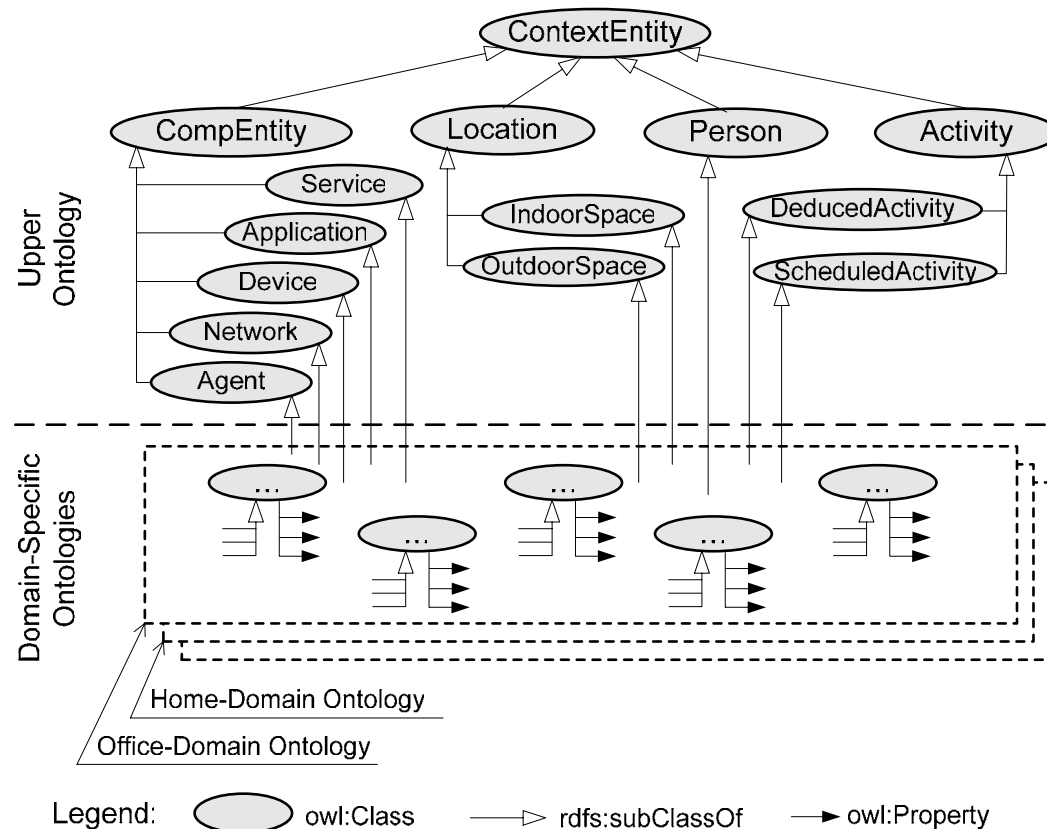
ContextEntity

CompEntity

Location

Person

Activity

Service

Application

Device

Network

Agent

IndoorSpace

OutdoorSpace

DeducedActivity

ScheduledActivity

Upper Ontology

Domain-Specific Ontologies

...

...

...

...

...

Home-Domain Ontology

Office-Domain Ontology

Legend: owl:Class rdfs:subClassOf owl:Property